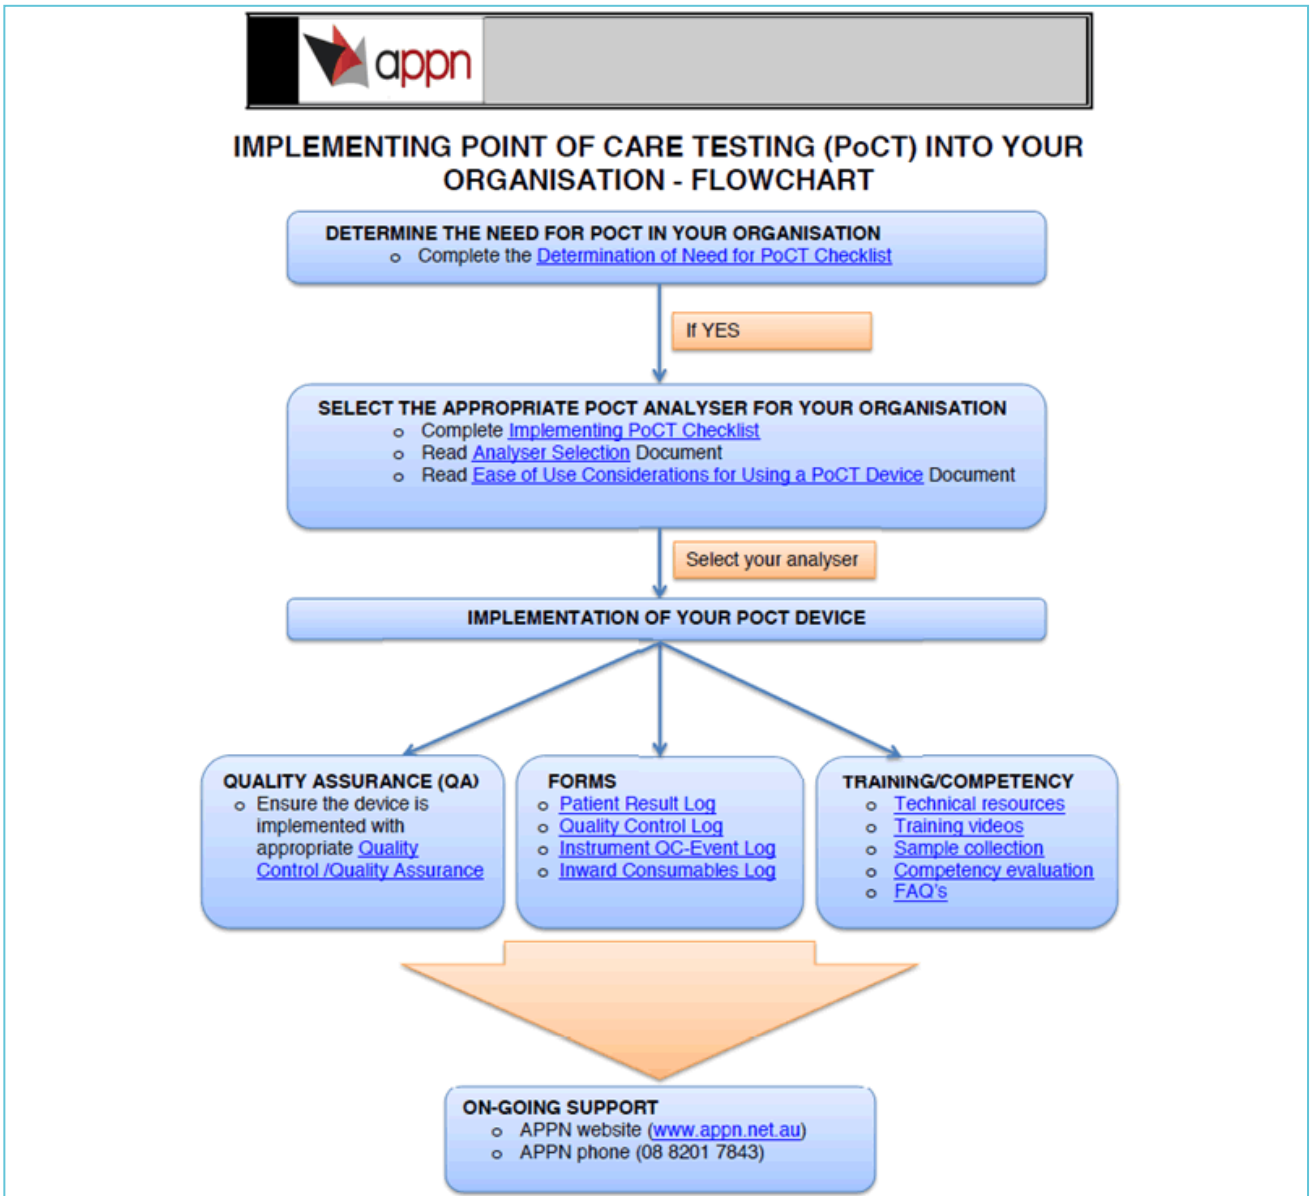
appn

IMPLEMENTING POINT OF CARE TESTING (PoCT) INTO YOUR ORGANISATION - FLOWCHART

DETERMINE THE NEED FOR POCT IN YOUR ORGANISATION
- Complete the Determination of Need for PoCT Checklist

If YES

SELECT THE APPROPRIATE POCT ANALYSER FOR YOUR ORGANISATION
- Complete Implementing PoCT Checklist
- Read Analyser Selection Document
- Read Ease of Use Considerations for Using a PoCT Device Document

Select your analyser

IMPLEMENTATION OF YOUR POCT DEVICE

QUALITY ASSURANCE (QA)
- Ensure the device is implemented with appropriate Quality Control /Quality Assurance

FORMS
- Patient Result Log
- Quality Control Log
- Instrument QC-Event Log
- Inward Consumables Log

TRAINING/COMPETENCY
- Technical resources
- Training videos
- Sample collection
- Competency evaluation
- FAQ's

ON-GOING SUPPORT
- APPN website (www.appn.net.au)
- APPN phone (08 8201 7843)